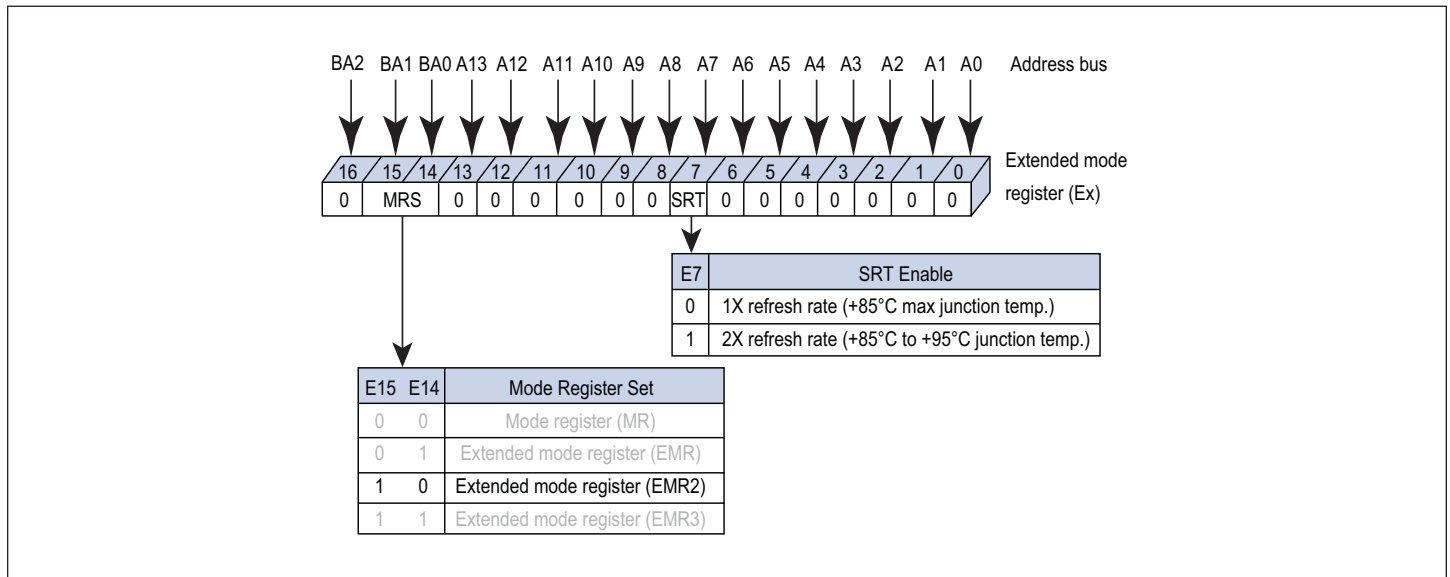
BA2 BA1 BA0 A13 A12 A11 A10 A9 A8 A7 A6 A5 A4 A3 A2 A1 A0 Address bus

16 15 14 13 12 11 10 9 8 7 6 5 4 3 2 1 0

Extended mode register (Ex)

| 0 | MRS | 0 | 0 | 0 | 0 | 0 | 0 | SRT | 0 | 0 | 0 | 0 | 0 | 0 | 0 |
|---|---|---|---|---|---|---|---|---|---|---|---|---|---|---|---|

| E7 | SRT Enable |
|---|---|
| 0 | 1X refresh rate (+85°C max junction temp.) |
| 1 | 2X refresh rate (+85°C to +95°C junction temp.) |

| E15 | E14 | Mode Register Set |
|---|---|---|
| 0 | 0 | Mode register (MR) |
| 0 | 1 | Extended mode register (EMR) |
| 1 | 0 | Extended mode register (EMR2) |
| 1 | 1 | Extended mode register (EMR3) |